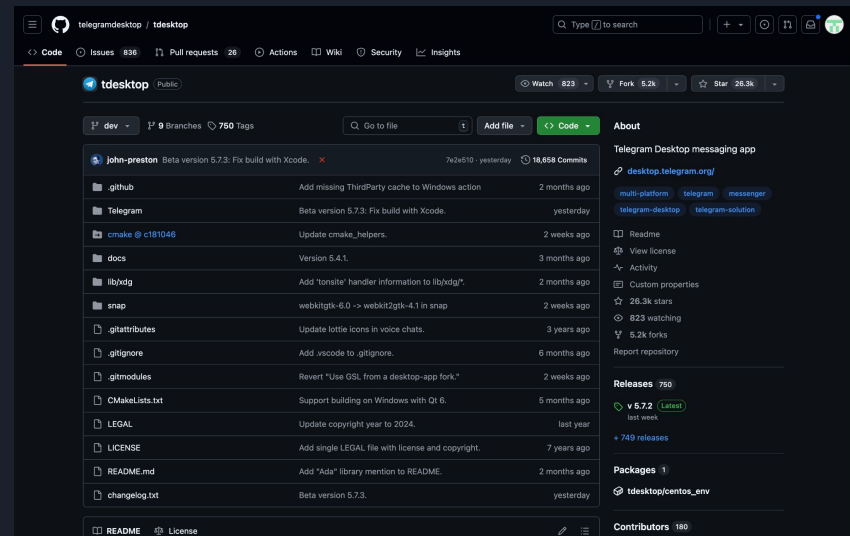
telegramdesktop / tdesktop

Type / to search

Code  Issues 836  Pull requests 26  Actions  Wiki  Security  Insights

tdesktop Public

Watch 823  Fork 5.2k  Star 26.3k

dev  9 Branches  750 Tags  Go to file  t  Add file  Code

john-preston Beta version 5.7.3: Fix build with Xcode.  7e2e510 · yesterday  18,658 Commits

| | | |
|---|---|---|
| .github | Add missing ThirdParty cache to Windows action | 2 months ago |
| Telegram | Beta version 5.7.3: Fix build with Xcode. | yesterday |
| cmake @ c181046 | Update cmake_helpers. | 2 weeks ago |
| docs | Version 5.4.1. | 3 months ago |
| lib/xdg | Add 'tonsite' handler information to lib/xdg/*. | 2 months ago |
| snap | webkitgtk-6.0 -> webkit2gtk-4.1 in snap | 2 weeks ago |
| .gitattributes | Update lottie icons in voice chats. | 3 years ago |
| .gitignore | Add .vscode to .gitignore. | 6 months ago |
| .gitmodules | Revert "Use GSL from a desktop-app fork." | 2 weeks ago |
| CMakeLists.txt | Support building on Windows with Qt 6. | 5 months ago |
| LEGAL | Update copyright year to 2024. | last year |
| LICENSE | Add single LEGAL file with license and copyright. | 7 years ago |
| README.md | Add "Ada" library mention to README. | 2 months ago |
| changelog.txt | Beta version 5.7.3. | yesterday |

README  License

About

Telegram Desktop messaging app

desktop.telegram.org/

multi-platform  telegram  messenger  telegram-desktop  telegram-solution

Readme
View license
Activity
Custom properties
26.3k stars
823 watching
5.2k forks
Report repository

Releases 750

v 5.7.2 Latest
last week

+ 749 releases

Packages 1

tdesktop/centos_env

Contributors 180